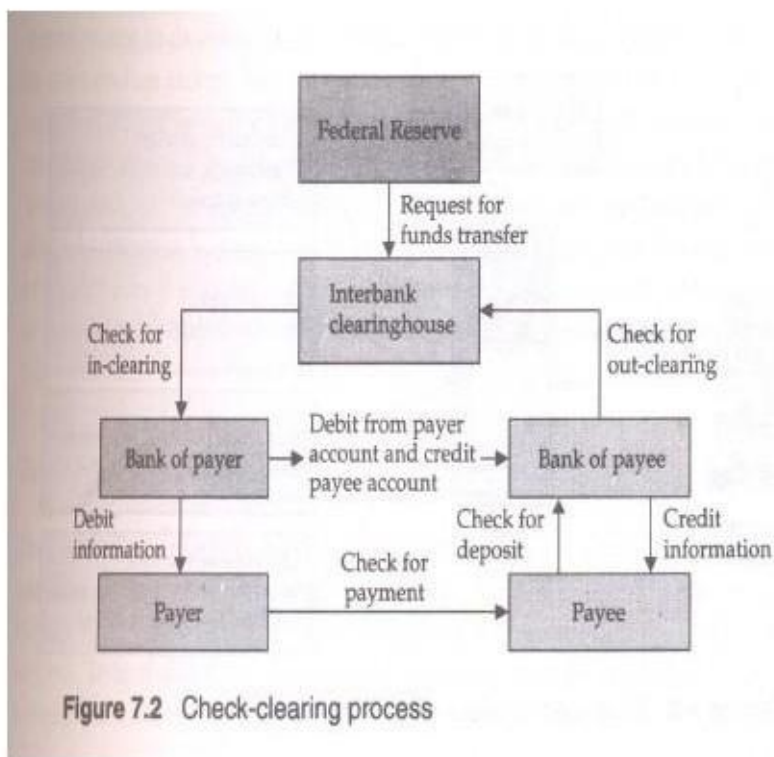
Federal Reserve

Request for funds transfer

Interbank clearinghouse

Check for in-clearing

Check for out-clearing

Bank of payer

Debit from payer account and credit payee account

Bank of payee

Debit information

Check for deposit

Credit information

Payer

Check for payment

Payee

Figure 7.2 Check-clearing process